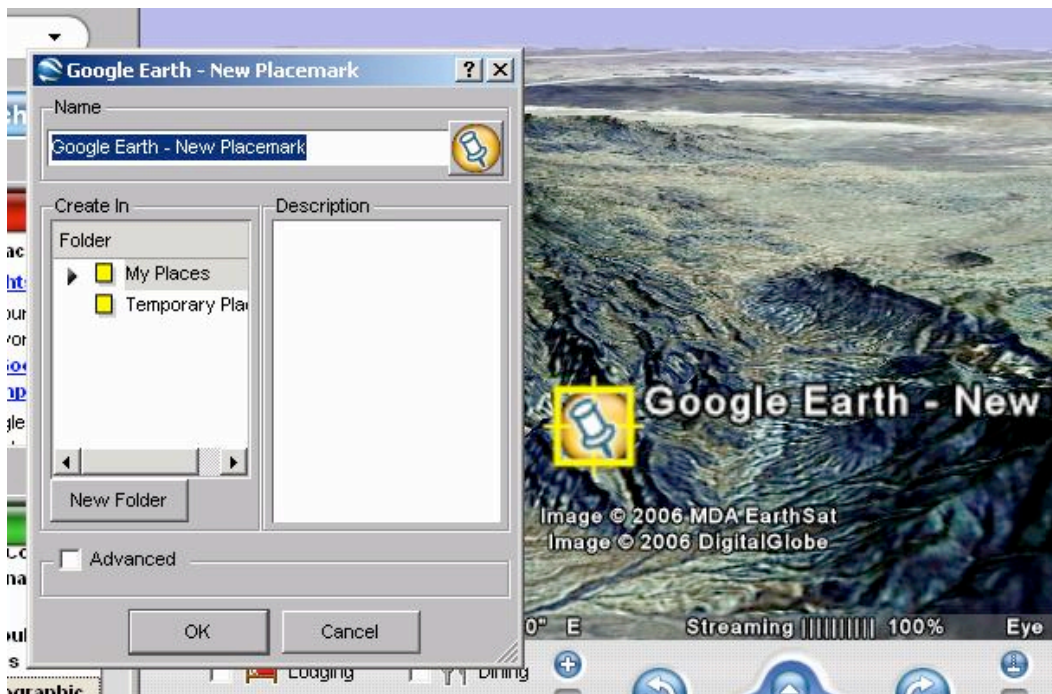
Google Earth - New Placemark

Name

Google Earth - New Placemark

Create In

Folder

My Places

Temporary Pla

New Folder

Description

Advanced

OK

Cancel

Google Earth - New

Image © 2006 MDA EarthSat
Image © 2006 DigitalGlobe

0" E

Streaming |||||||||| 100%

Eye

Lodging

Dining